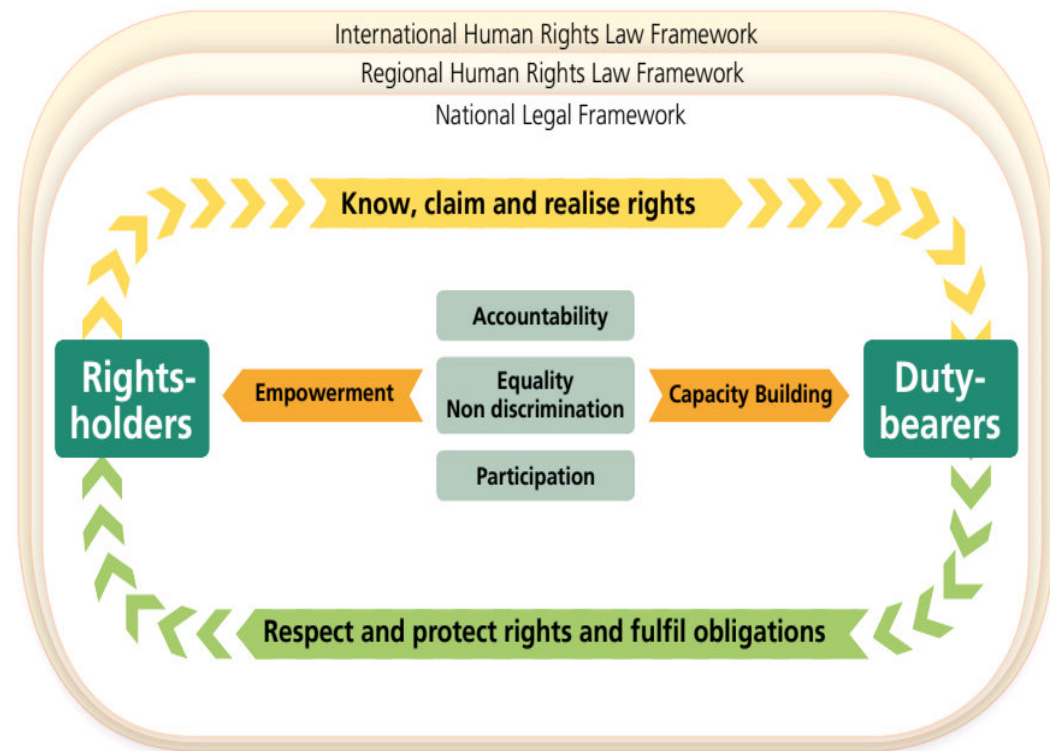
International Human Rights Law Framework

Regional Human Rights Law Framework

National Legal Framework

Know, claim and realise rights

Rights-holders

Empowerment

Accountability

Equality
Non discrimination

Participation

Capacity Building

Duty-bearers

Respect and protect rights and fulfil obligations